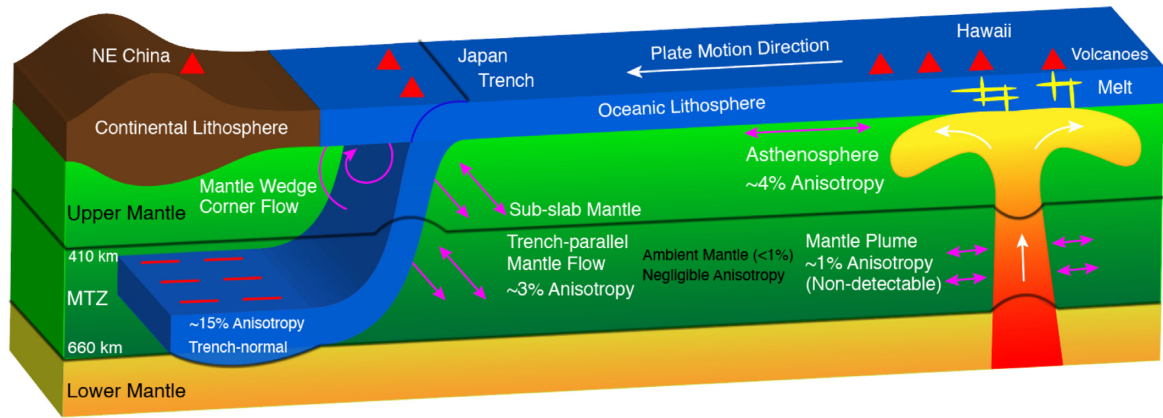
NE China

Japan Trench

Plate Motion Direction

Hawaii

Volcanoes

Melt

Continental Lithosphere

Oceanic Lithosphere

Asthenosphere
~4% Anisotropy

Mantle Wedge Corner Flow

Upper Mantle

Sub-slab Mantle

Trench-parallel Mantle Flow
~3% Anisotropy

Ambient Mantle (<1%)
Negligible Anisotropy

Mantle Plume
~1% Anisotropy
(Non-detectable)

410 km

MTZ

~15% Anisotropy
Trench-normal

660 km

Lower Mantle